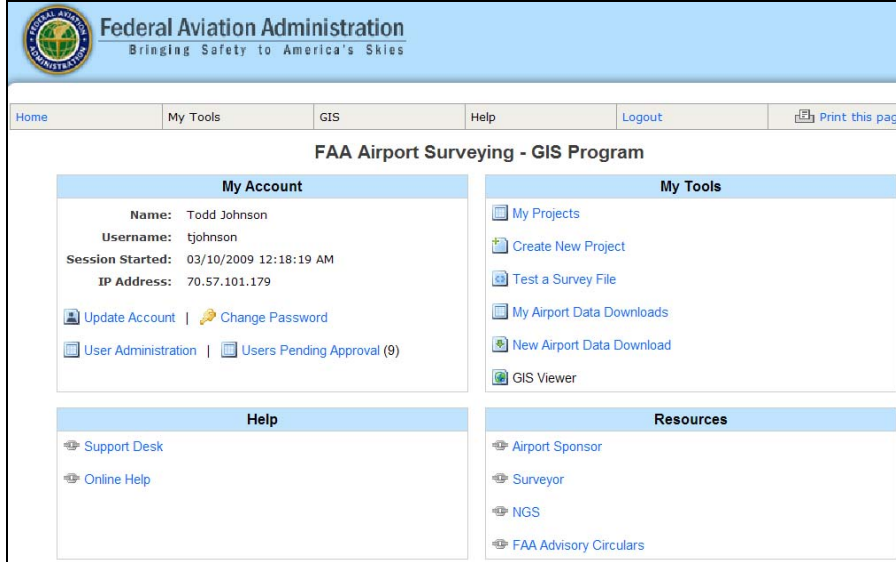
FEDERAL AVIATION ADMINISTRATION

Federal Aviation Administration
Bringing Safety to America's Skies

Home | My Tools | GIS | Help | Logout | Print this pag

FAA Airport Surveying - GIS Program

My Account

Name: Todd Johnson
Username: tjohnson
Session Started: 03/10/2009 12:18:19 AM
IP Address: 70.57.101.179

Update Account | Change Password

User Administration | Users Pending Approval (9)

My Tools

My Projects

Create New Project

Test a Survey File

My Airport Data Downloads

New Airport Data Download

GIS Viewer

Help

Support Desk

Online Help

Resources

Airport Sponsor

Surveyor

NGS

FAA Advisory Circulars